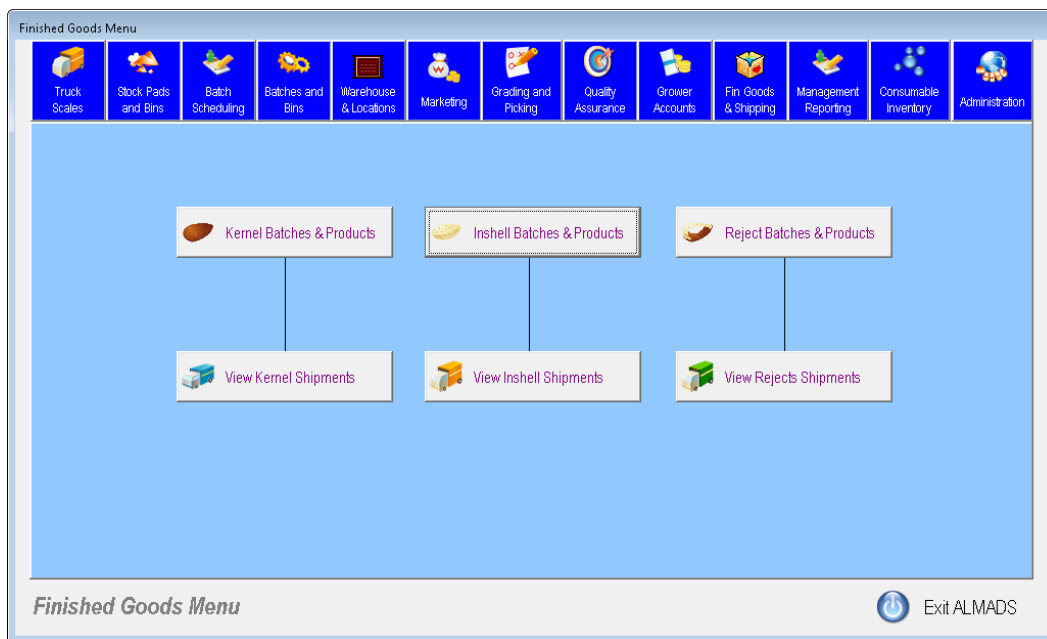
Finished Goods Menu

Truck Scales
Stock Pads and Bins
Batch Scheduling
Batches and Bins
Warehouse & Locations
Marketing
Grading and Picking
Quality Assurance
Grower Accounts
Fin Goods & Shipping
Management Reporting
Consumable Inventory
Administration

Kernel Batches & Products
Inshell Batches & Products
Reject Batches & Products

View Kernel Shipments
View Inshell Shipments
View Rejects Shipments

Finished Goods Menu

Exit ALMADS